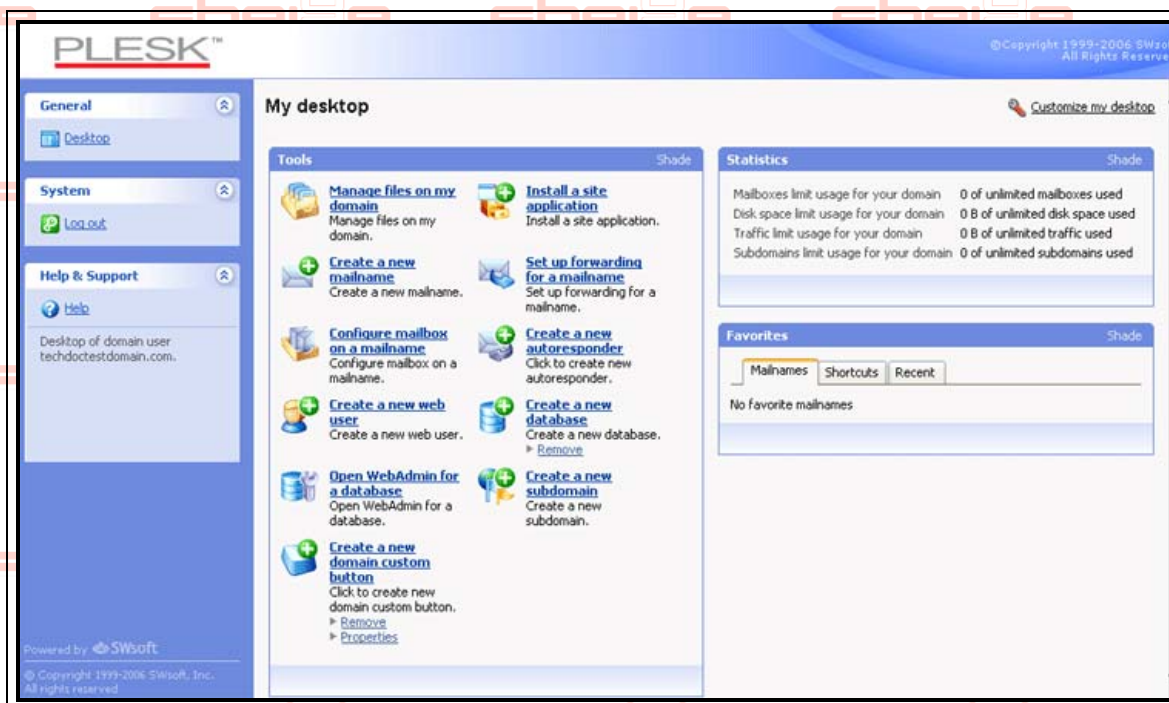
PLESK™

©Copyright 1999-2006 SWso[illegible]
All Rights Reserve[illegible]

General

Desktop

System

Log out

Help & Support

Help

Desktop of domain user techdoctestdomain.com.

Powered by SWsoft

© Copyright 1999-2006 SWsoft, Inc.
All rights reserved

My desktop

Customize my desktop

Tools

Shade

Manage files on my domain
Manage files on my domain.

Install a site application
Install a site application.

Create a new mailname
Create a new mailname.

Set up forwarding for a mailname
Set up forwarding for a mailname.

Configure mailbox on a mailname
Configure mailbox on a mailname.

Create a new autoresponder
Click to create new autoresponder.

Create a new web user
Create a new web user.

Create a new database
Create a new database.
Remove

Open WebAdmin for a database
Open WebAdmin for a database.

Create a new subdomain
Create a new subdomain.

Create a new domain custom button
Click to create new domain custom button.
Remove
Properties

Statistics

Shade

| | |
|---|---|
| Mailboxes limit usage for your domain | 0 of unlimited mailboxes used |
| Disk space limit usage for your domain | 0 B of unlimited disk space used |
| Traffic limit usage for your domain | 0 B of unlimited traffic used |
| Subdomains limit usage for your domain | 0 of unlimited subdomains used |

Favorites

Shade

Mailnames | Shortcuts | Recent

No favorite mailnames